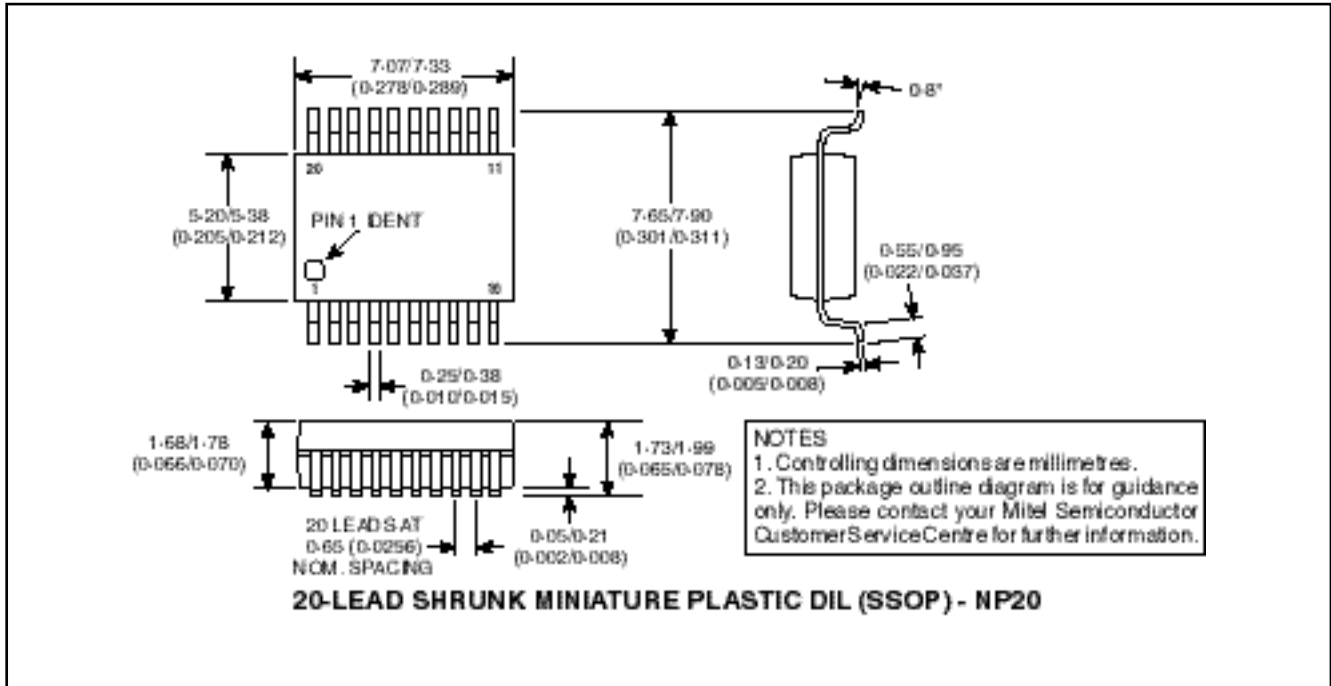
7·07/7·33
(0·278/0·289)

0-8°

20

11

5·20/5·38
(0·205/0·212)

PIN 1 IDENT

7·65/7·90
(0·301/0·311)

0·55/0·95
(0·022/0·037)

1

10

0·13/0·20
(0·005/0·008)

0·25/0·38
(0·010/0·015)

1·68/1·78
(0·066/0·070)

1·73/1·99
(0·065/0·078)

NOTES
1. Controlling dimensions are millimetres.
2. This package outline diagram is for guidance only. Please contact your Mitel Semiconductor Customer Service Centre for further information.

20 LEADS AT
0·65 (0·0256)
NOM. SPACING

0·05/0·21
(0·002/0·008)

20-LEAD SHRUNK MINIATURE PLASTIC DIL (SSOP) - NP20